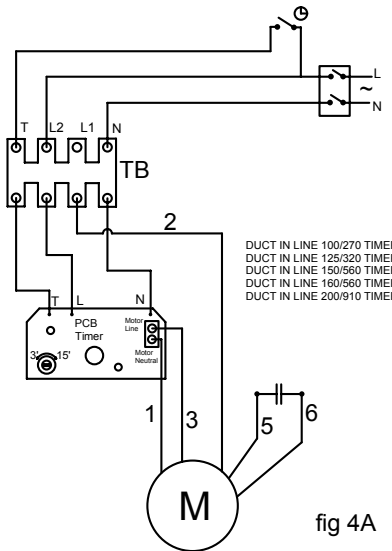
L
~
N

T L2 L1 N

TB

2

DUCT IN LINE 100/270 TIMER
DUCT IN LINE 125/320 TIMER
DUCT IN LINE 150/560 TIMER
DUCT IN LINE 160/560 TIMER
DUCT IN LINE 200/910 TIMER

T L N

PCB Timer

Motor Line

Motor Neutral

3' 15'

1 3

5 6

M

fig 4A